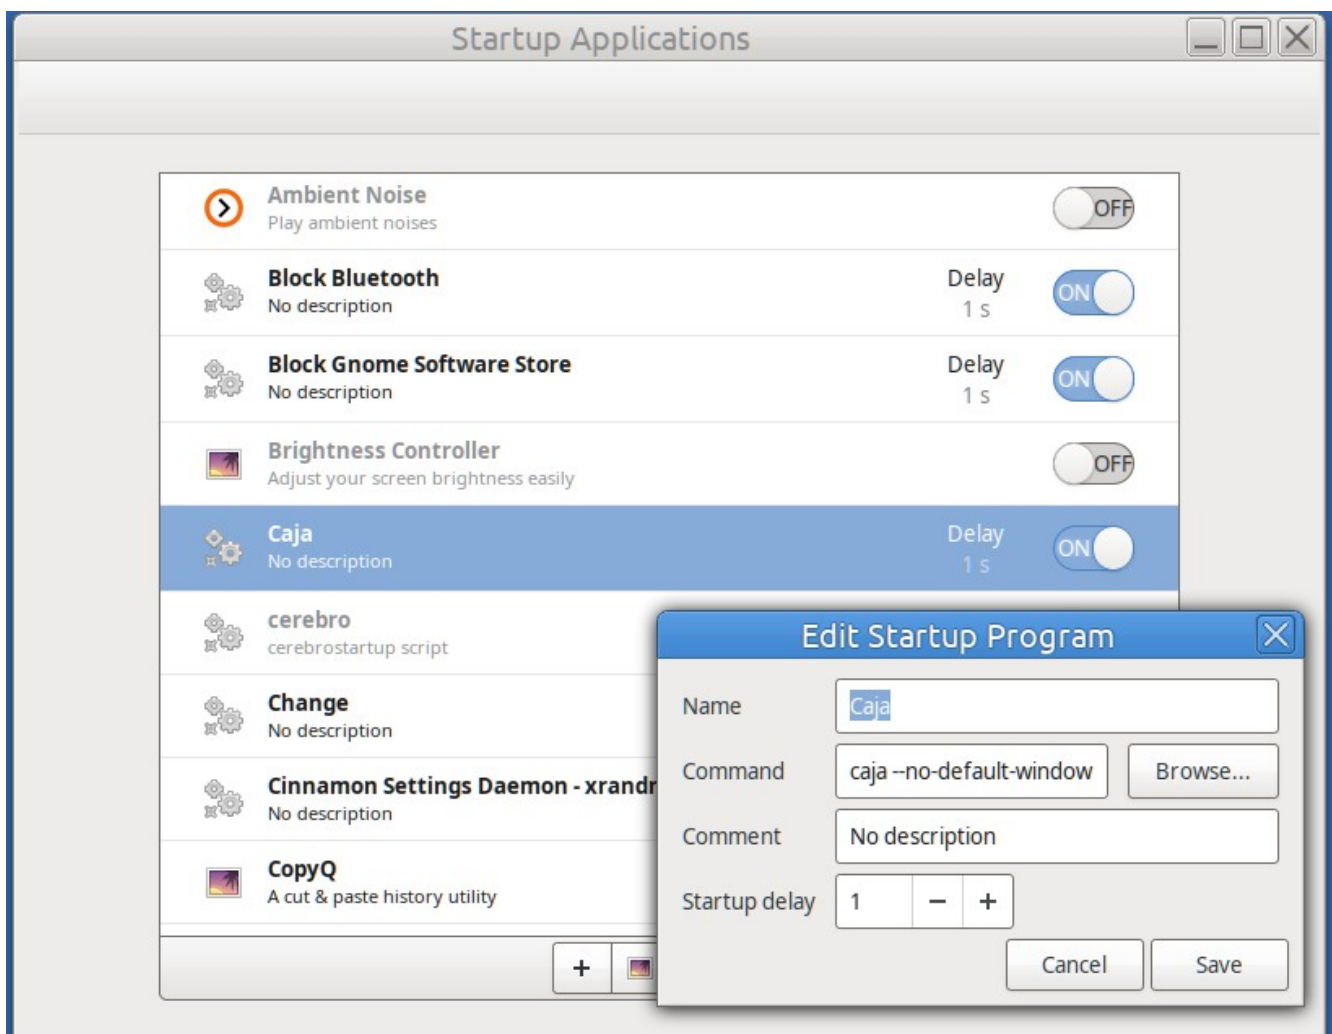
Startup Applications

Ambient Noise
Play ambient noises
OFF

Block Bluetooth
No description
Delay
1 s
ON

Block Gnome Software Store
No description
Delay
1 s
ON

Brightness Controller
Adjust your screen brightness easily
OFF

Caja
No description
Delay
1 s
ON

cerebro
cerebrostartup script

Change
No description

Cinnamon Settings Daemon - xrandr
No description

CopyQ
A cut & paste history utility

+

Edit Startup Program

Name
Caja

Command
caja --no-default-window
Browse...

Comment
No description

Startup delay
1
−
+

Cancel
Save